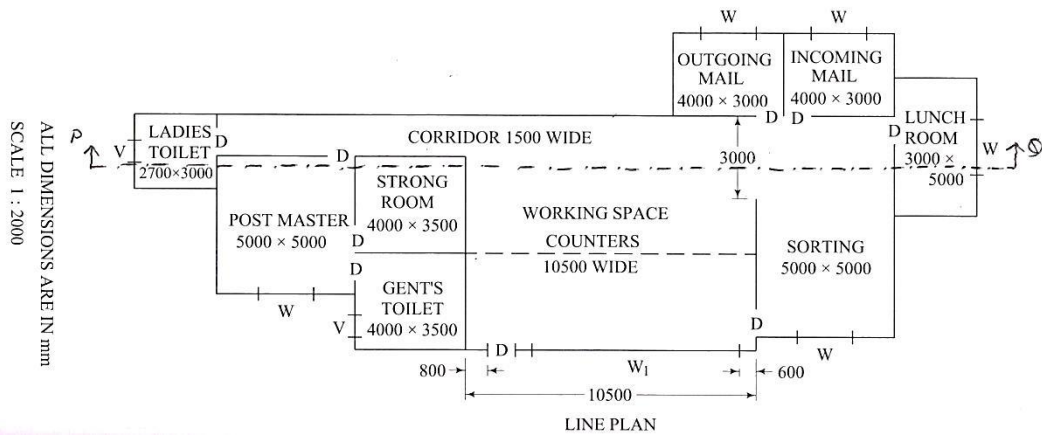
ALL DIMENSIONS ARE IN mm
SCALE 1 : 2000

W W

OUTGOING MAIL $4000 \times 3000$

INCOMING MAIL $4000 \times 3000$

P

Q

V

LADIES TOILET $2700 \times 3000$

D

D

CORRIDOR 1500 WIDE

D D

D

LUNCH ROOM $3000 \times 5000$

W

3000

STRONG ROOM $4000 \times 3500$

POST MASTER $5000 \times 5000$

D

WORKING SPACE

COUNTERS

10500 WIDE

SORTING $5000 \times 5000$

D

W

V

GENT'S TOILET $4000 \times 3500$

D

D

W

800

$W_1$

600

10500

LINE PLAN